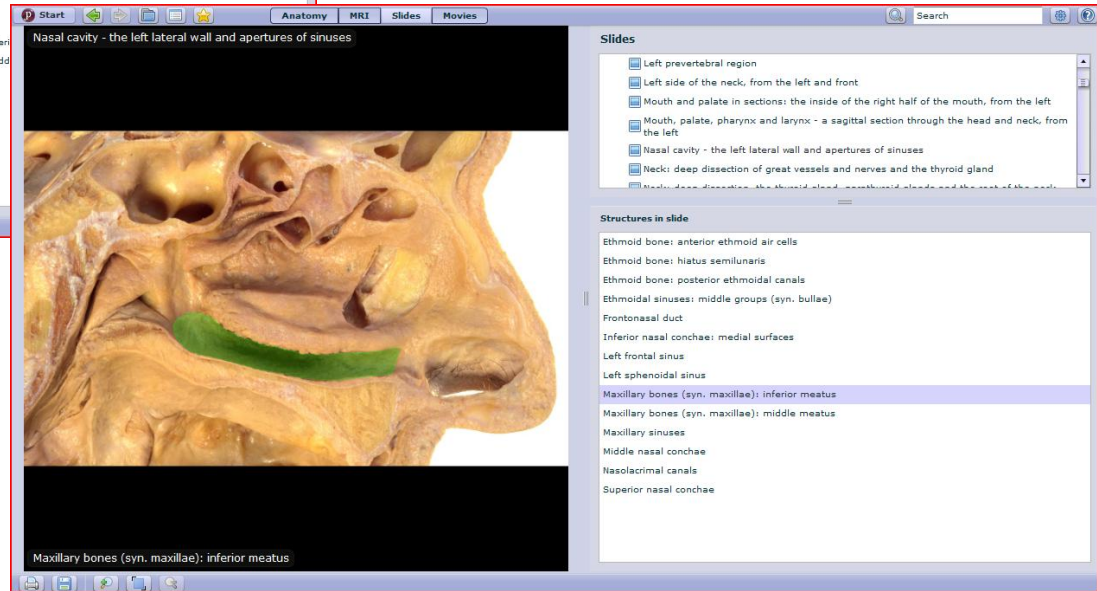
Start

Anatomy MRI Slides Movies

Search

Nasal cavity - the left lateral wall and apertures of sinuses

Maxillary bones (syn. maxillae): inferior meatus

Slides

Left prevertebral region
Left side of the neck, from the left and front
Mouth and palate in sections: the inside of the right half of the mouth, from the left
Mouth, palate, pharynx and larynx - a sagittal section through the head and neck, from the left
Nasal cavity - the left lateral wall and apertures of sinuses
Neck: deep dissection of great vessels and nerves and the thyroid gland
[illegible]

Structures in slide

Ethmoid bone: anterior ethmoid air cells
Ethmoid bone: hiatus semilunaris
Ethmoid bone: posterior ethmoidal canals
Ethmoidal sinuses: middle groups (syn. bullae)
Frontonasal duct
Inferior nasal conchae: medial surfaces
Left frontal sinus
Left sphenoidal sinus
Maxillary bones (syn. maxillae): inferior meatus
Maxillary bones (syn. maxillae): middle meatus
Maxillary sinuses
Middle nasal conchae
Nasolacrimal canals
Superior nasal conchae

ari
dd